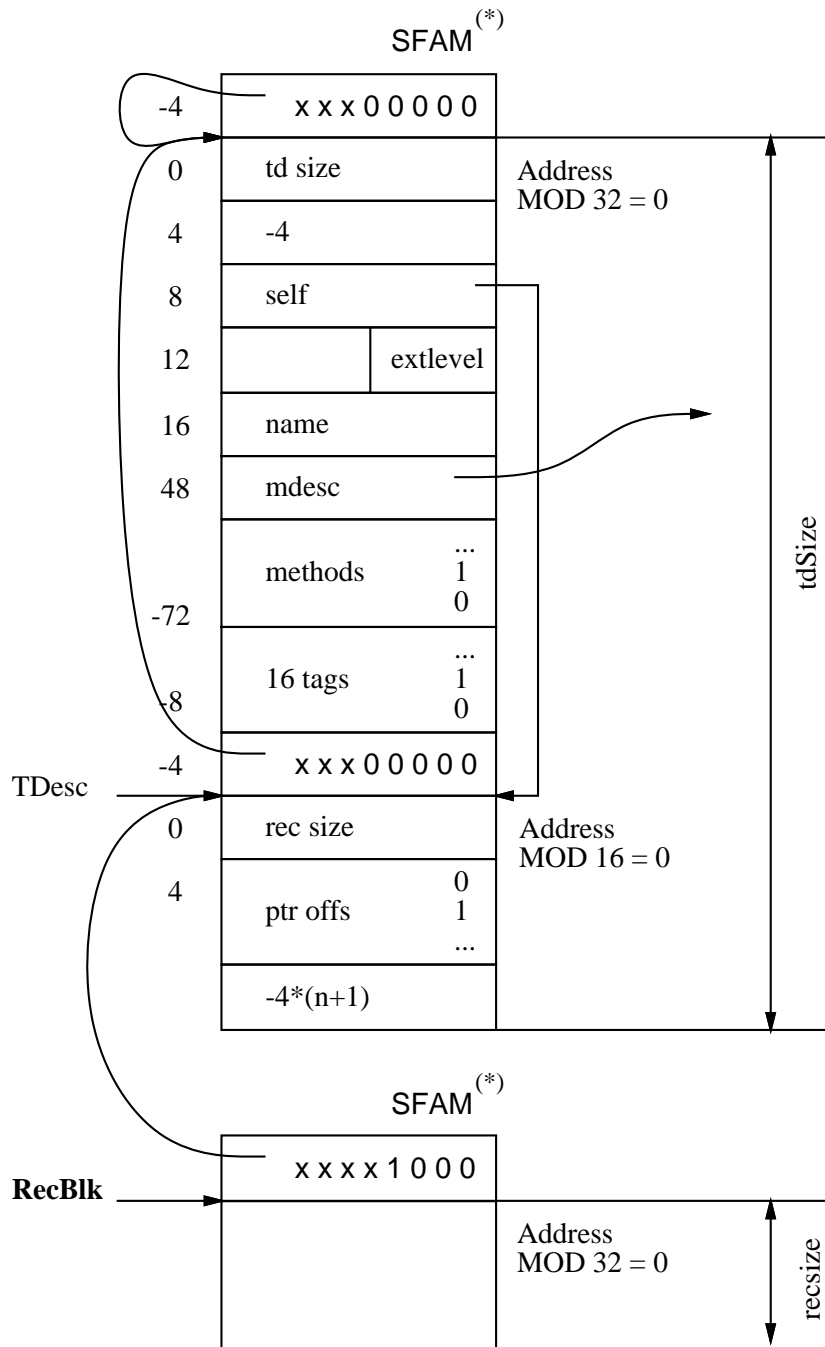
SFAM$^{(*)}$

-4 x x x 0 0 0 0 0

0 td size

Address MOD 32 = 0

4 -4

8 self

12 extlevel

16 name

48 mdesc

methods ... 1 0

-72

16 tags ... 1 0

-8

-4 x x x 0 0 0 0 0

tdSize

TDesc

0 rec size

Address MOD 16 = 0

4 ptr offs 0 1 ...

-4*(n+1)

SFAM$^{(*)}$

x x x x 1 0 0 0

RecBlk

Address MOD 32 = 0

recsize